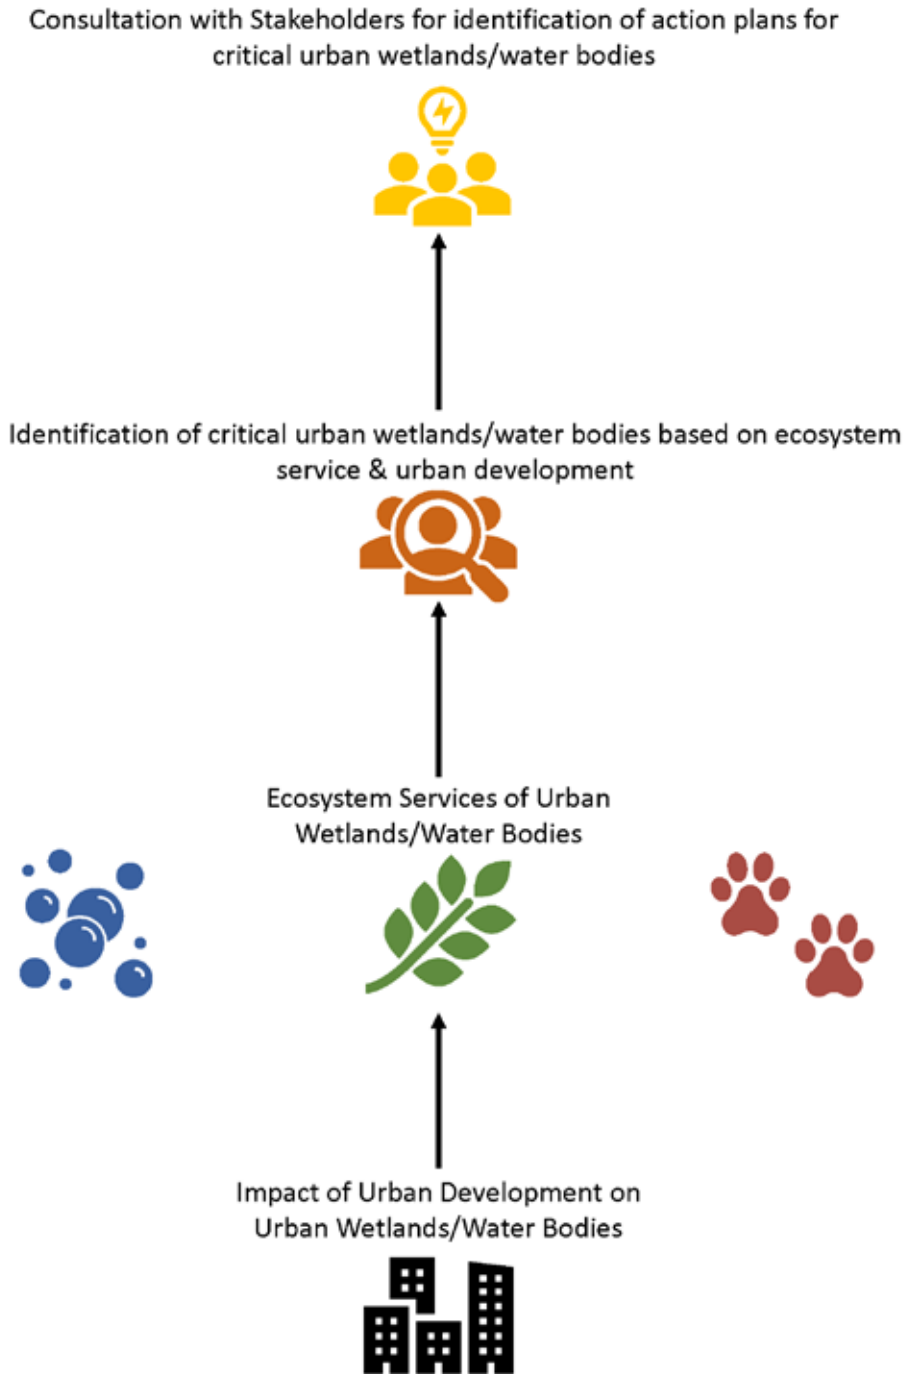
Consultation with Stakeholders for identification of action plans for critical urban wetlands/water bodies

Identification of critical urban wetlands/water bodies based on ecosystem service & urban development

Ecosystem Services of Urban Wetlands/Water Bodies

Impact of Urban Development on Urban Wetlands/Water Bodies